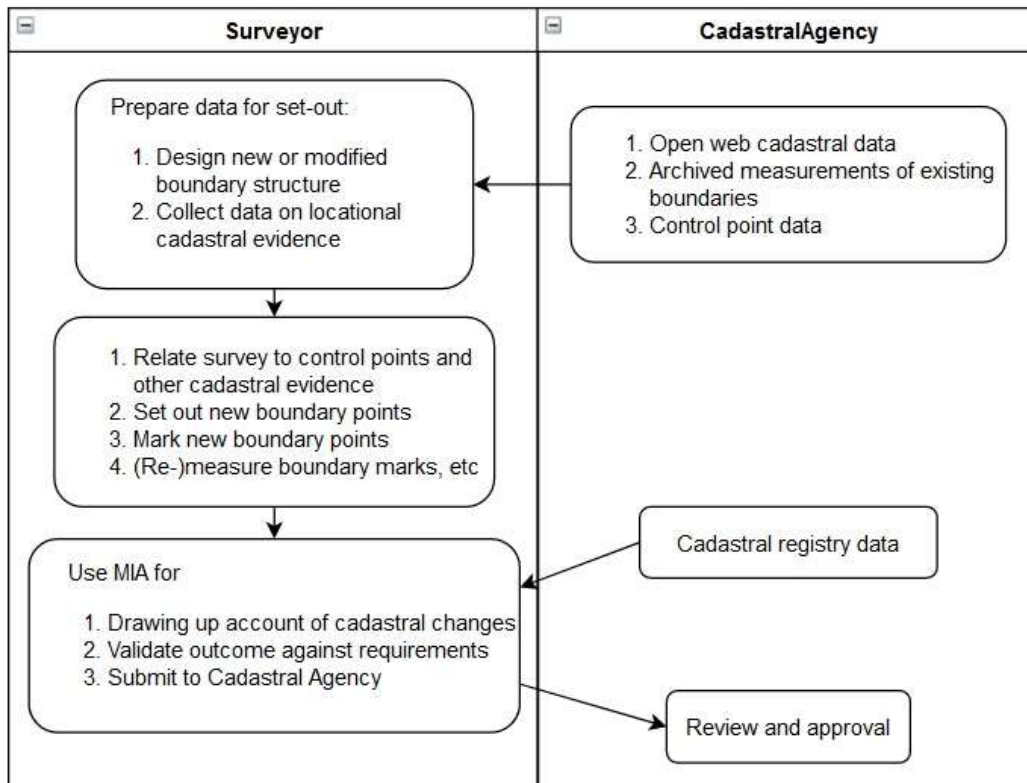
Surveyor

CadastralAgency

Prepare data for set-out:

1. Design new or modified boundary structure
2. Collect data on locational cadastral evidence

1. Open web cadastral data
2. Archived measurements of existing boundaries
3. Control point data

1. Relate survey to control points and other cadastral evidence
2. Set out new boundary points
3. Mark new boundary points
4. (Re-)measure boundary marks, etc

Cadastral registry data

Use MIA for

1. Drawing up account of cadastral changes
2. Validate outcome against requirements
3. Submit to Cadastral Agency

Review and approval